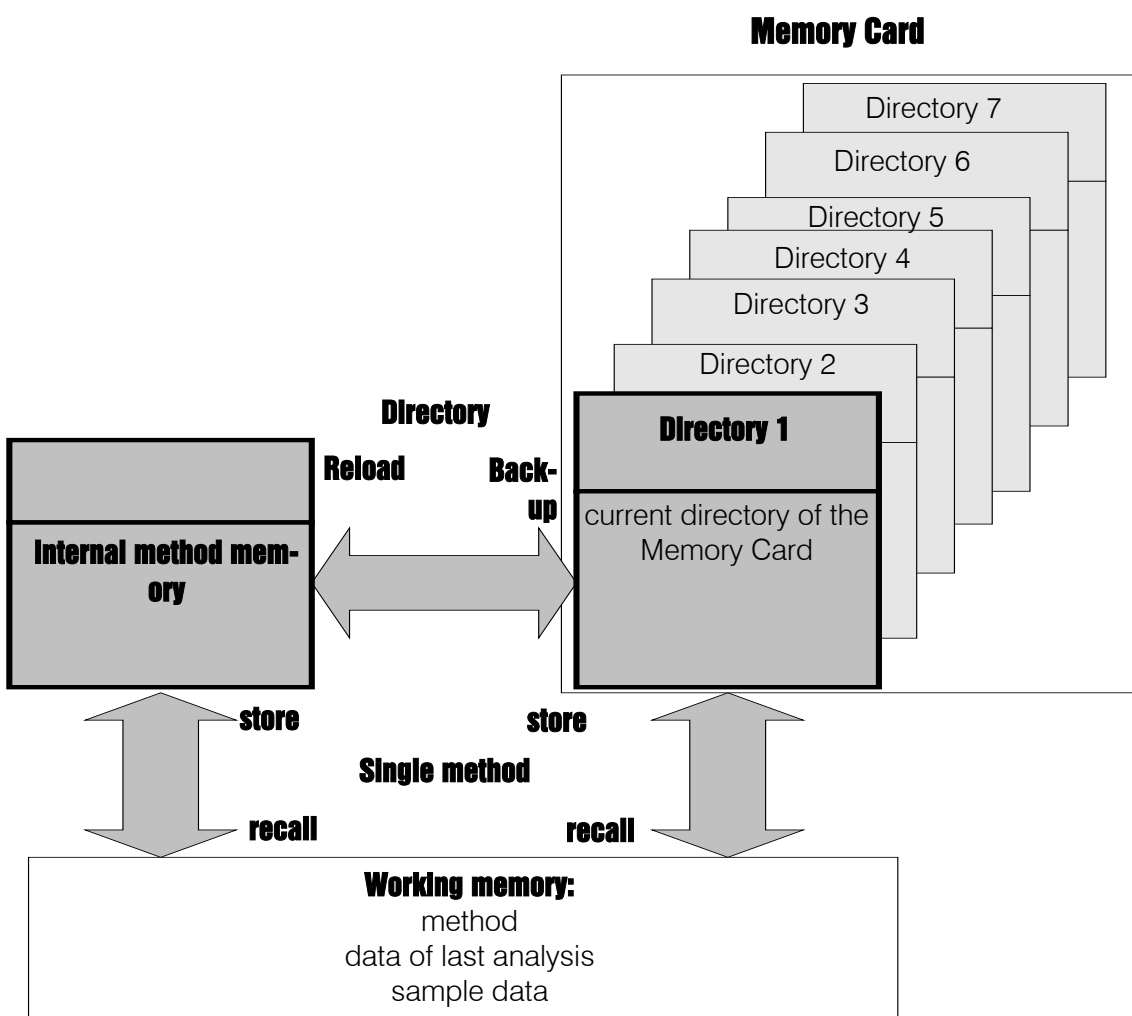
Memory Card

Directory 7

Directory 6

Directory 5

Directory 4

Directory 3

Directory 2

Directory

Directory 1

Reload

Back-up

Internal method memory

current directory of the Memory Card

store

store

Single method

recall

recall

Working memory:
method
data of last analysis
sample data